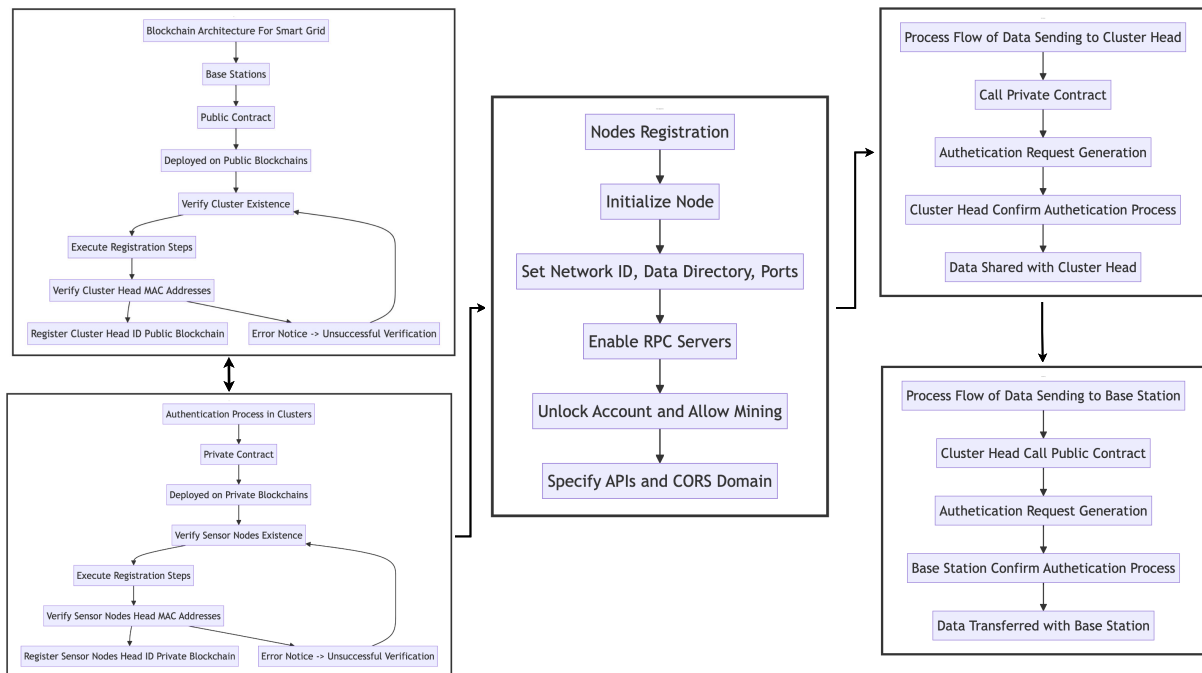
Blockchain Architecture For Smart Grid

Base Stations

Public Contract

Deployed on Public Blockchains

Verify Cluster Existence

Execute Registration Steps

Verify Cluster Head MAC Addresses

Register Cluster Head ID Public Blockchain

Error Notice -> Unsuccessful Verification

Authentication Process in Clusters

Private Contract

Deployed on Private Blockchains

Verify Sensor Nodes Existence

Execute Registration Steps

Verify Sensor Nodes Head MAC Addresses

Register Sensor Nodes Head ID Private Blockchain

Error Notice -> Unsuccessful Verification

Nodes Registration

Initialize Node

Set Network ID, Data Directory, Ports

Enable RPC Servers

Unlock Account and Allow Mining

Specify APIs and CORS Domain

Process Flow of Data Sending to Cluster Head

Call Private Contract

Authetication Request Generation

Cluster Head Confirm Authetication Process

Data Shared with Cluster Head

Process Flow of Data Sending to Base Station

Cluster Head Call Public Contract

Authetication Request Generation

Base Station Confirm Authetication Process

Data Transferred with Base Station